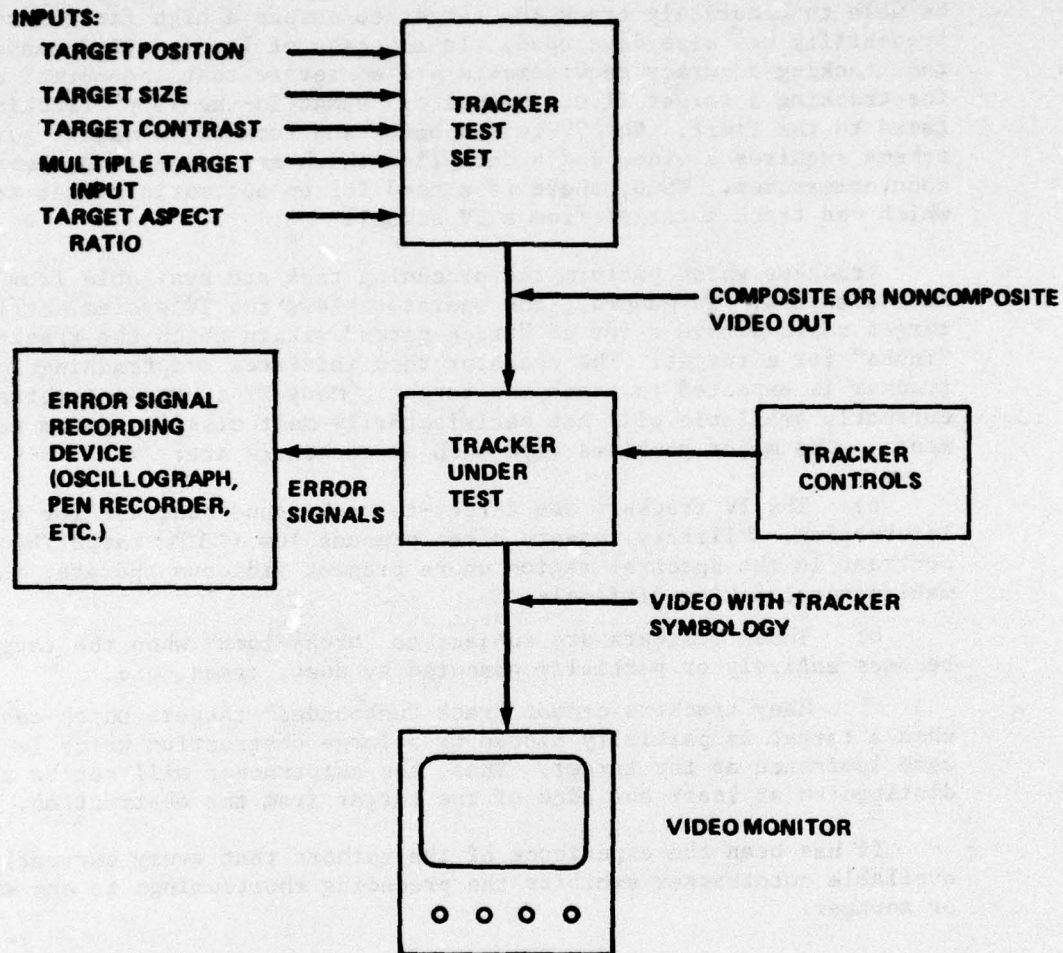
INPUTS:
TARGET POSITION
TARGET SIZE
TARGET CONTRAST
MULTIPLE TARGET INPUT
TARGET ASPECT RATIO

TRACKER TEST SET

COMPOSITE OR NONCOMPOSITE VIDEO OUT

ERROR SIGNAL RECORDING DEVICE (OSCILLOGRAPH, PEN RECORDER, ETC.)

ERROR SIGNALS

TRACKER UNDER TEST

TRACKER CONTROLS

VIDEO WITH TRACKER SYMBOLOGY

VIDEO MONITOR